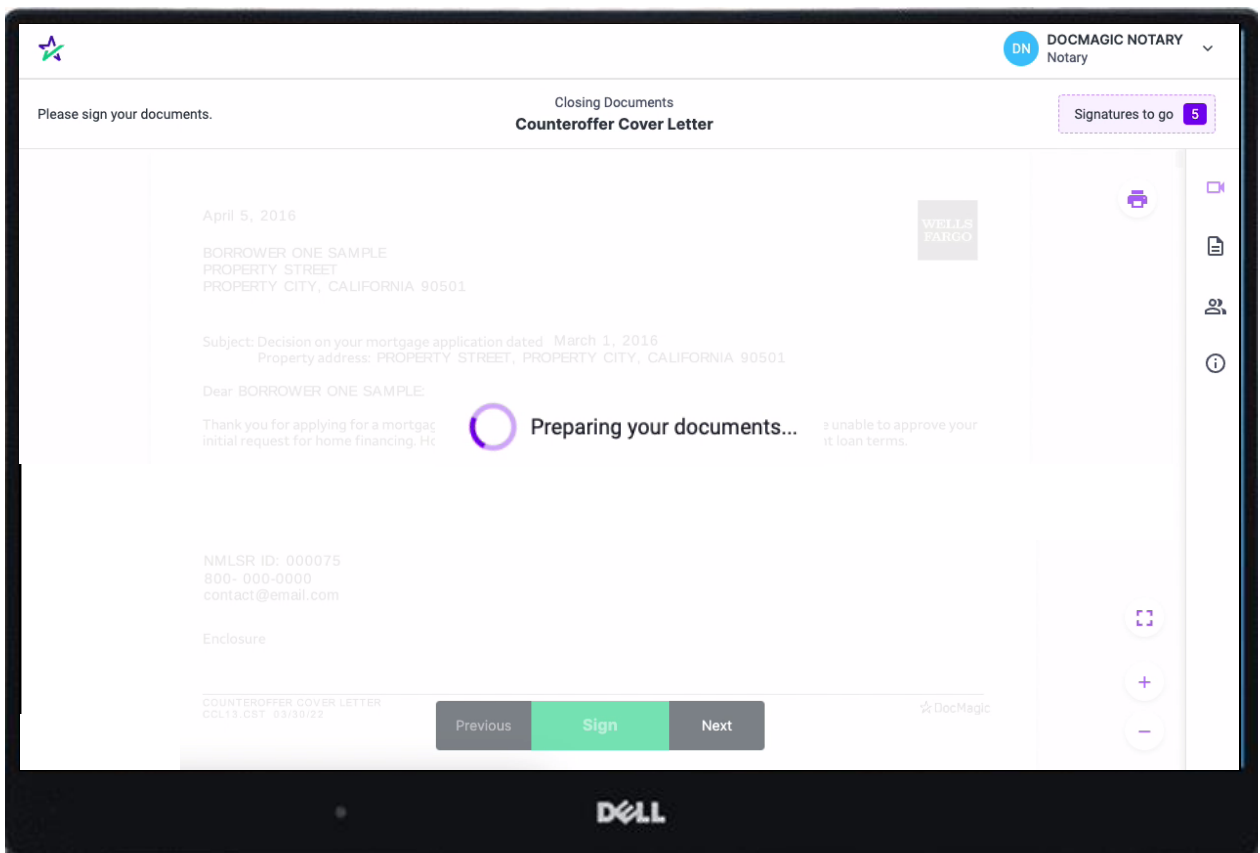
DN DOCMAGIC NOTARY
Notary

Please sign your documents.

Closing Documents
Counteroffer Cover Letter

Signatures to go 5

April 5, 2016

WELLS FARGO

BORROWER ONE SAMPLE
PROPERTY STREET
PROPERTY CITY, CALIFORNIA 90501

Subject: Decision on your mortgage application dated March 1, 2016
Property address: PROPERTY STREET, PROPERTY CITY, CALIFORNIA 90501

Dear BORROWER ONE SAMPLE:

Thank you for applying for a mortgag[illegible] e unable to approve your initial request for home financing. Ho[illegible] t loan terms.

Preparing your documents...

NMLSR ID: 000075
800- 000-0000
contact@email.com

Enclosure

COUNTEROFFER COVER LETTER
CCL13.CST 03/30/22

DocMagic

Previous
Sign
Next

DELL